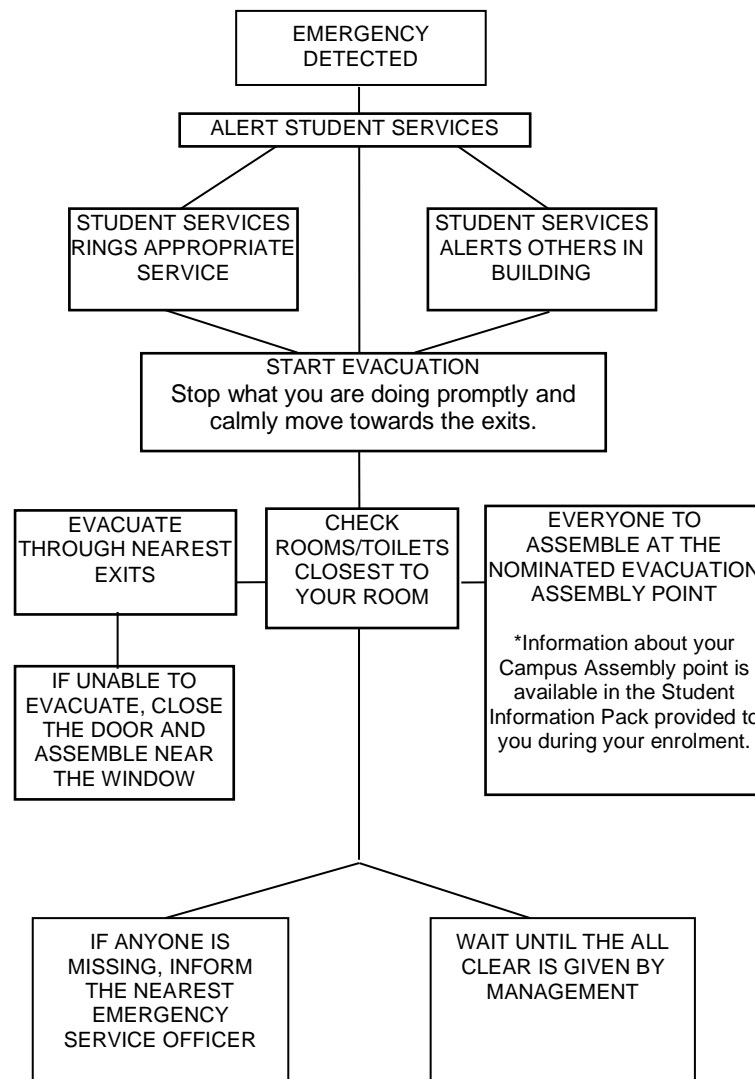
EMERGENCY DETECTED

ALERT STUDENT SERVICES

STUDENT SERVICES RINGS APPROPRIATE SERVICE

STUDENT SERVICES ALERTS OTHERS IN BUILDING

START EVACUATION
Stop what you are doing promptly and calmly move towards the exits.

EVACUATE THROUGH NEAREST EXITS

CHECK ROOMS/TOILETS CLOSEST TO YOUR ROOM

EVERYONE TO ASSEMBLE AT THE NOMINATED EVACUATION ASSEMBLY POINT

*Information about your Campus Assembly point is available in the Student Information Pack provided to you during your enrolment.

IF UNABLE TO EVACUATE, CLOSE THE DOOR AND ASSEMBLE NEAR THE WINDOW

IF ANYONE IS MISSING, INFORM THE NEAREST EMERGENCY SERVICE OFFICER

WAIT UNTIL THE ALL CLEAR IS GIVEN BY MANAGEMENT